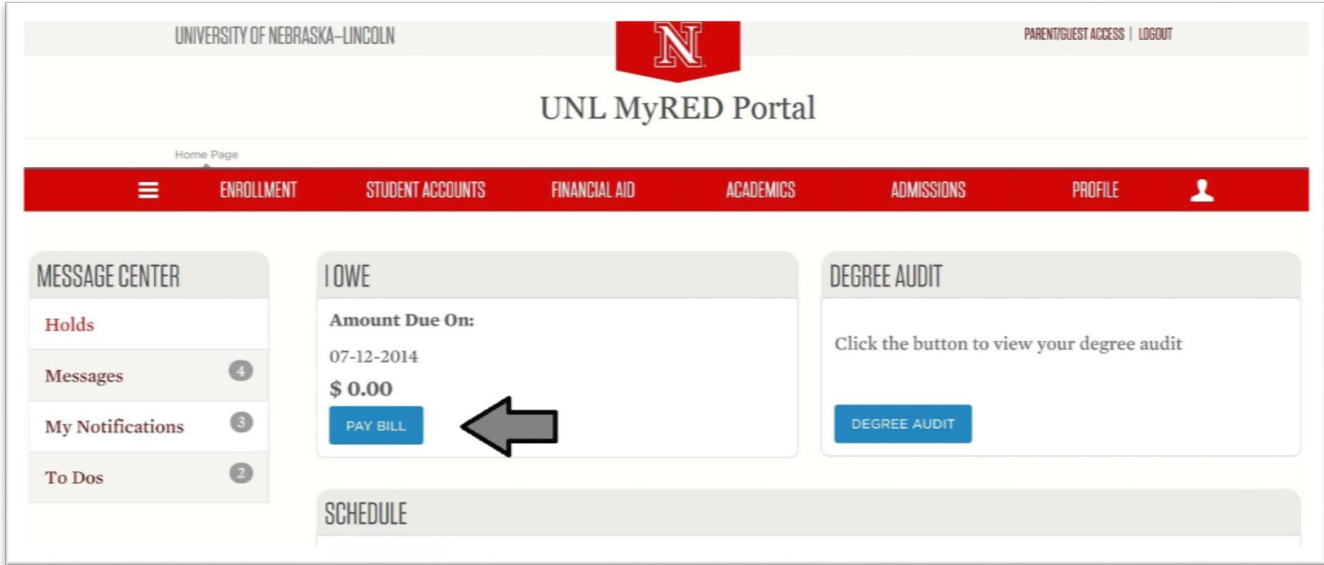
UNIVERSITY OF NEBRASKA–LINCOLN

N

PARENT/GUEST ACCESS | LOGOUT

UNL MyRED Portal

Home Page

ENROLLMENT STUDENT ACCOUNTS FINANCIAL AID ACADEMICS ADMISSIONS PROFILE

MESSAGE CENTER

Holds

Messages 4

My Notifications 3

To Dos 2

I OWE

Amount Due On:

07-12-2014

$ 0.00

PAY BILL

DEGREE AUDIT

Click the button to view your degree audit

DEGREE AUDIT

SCHEDULE